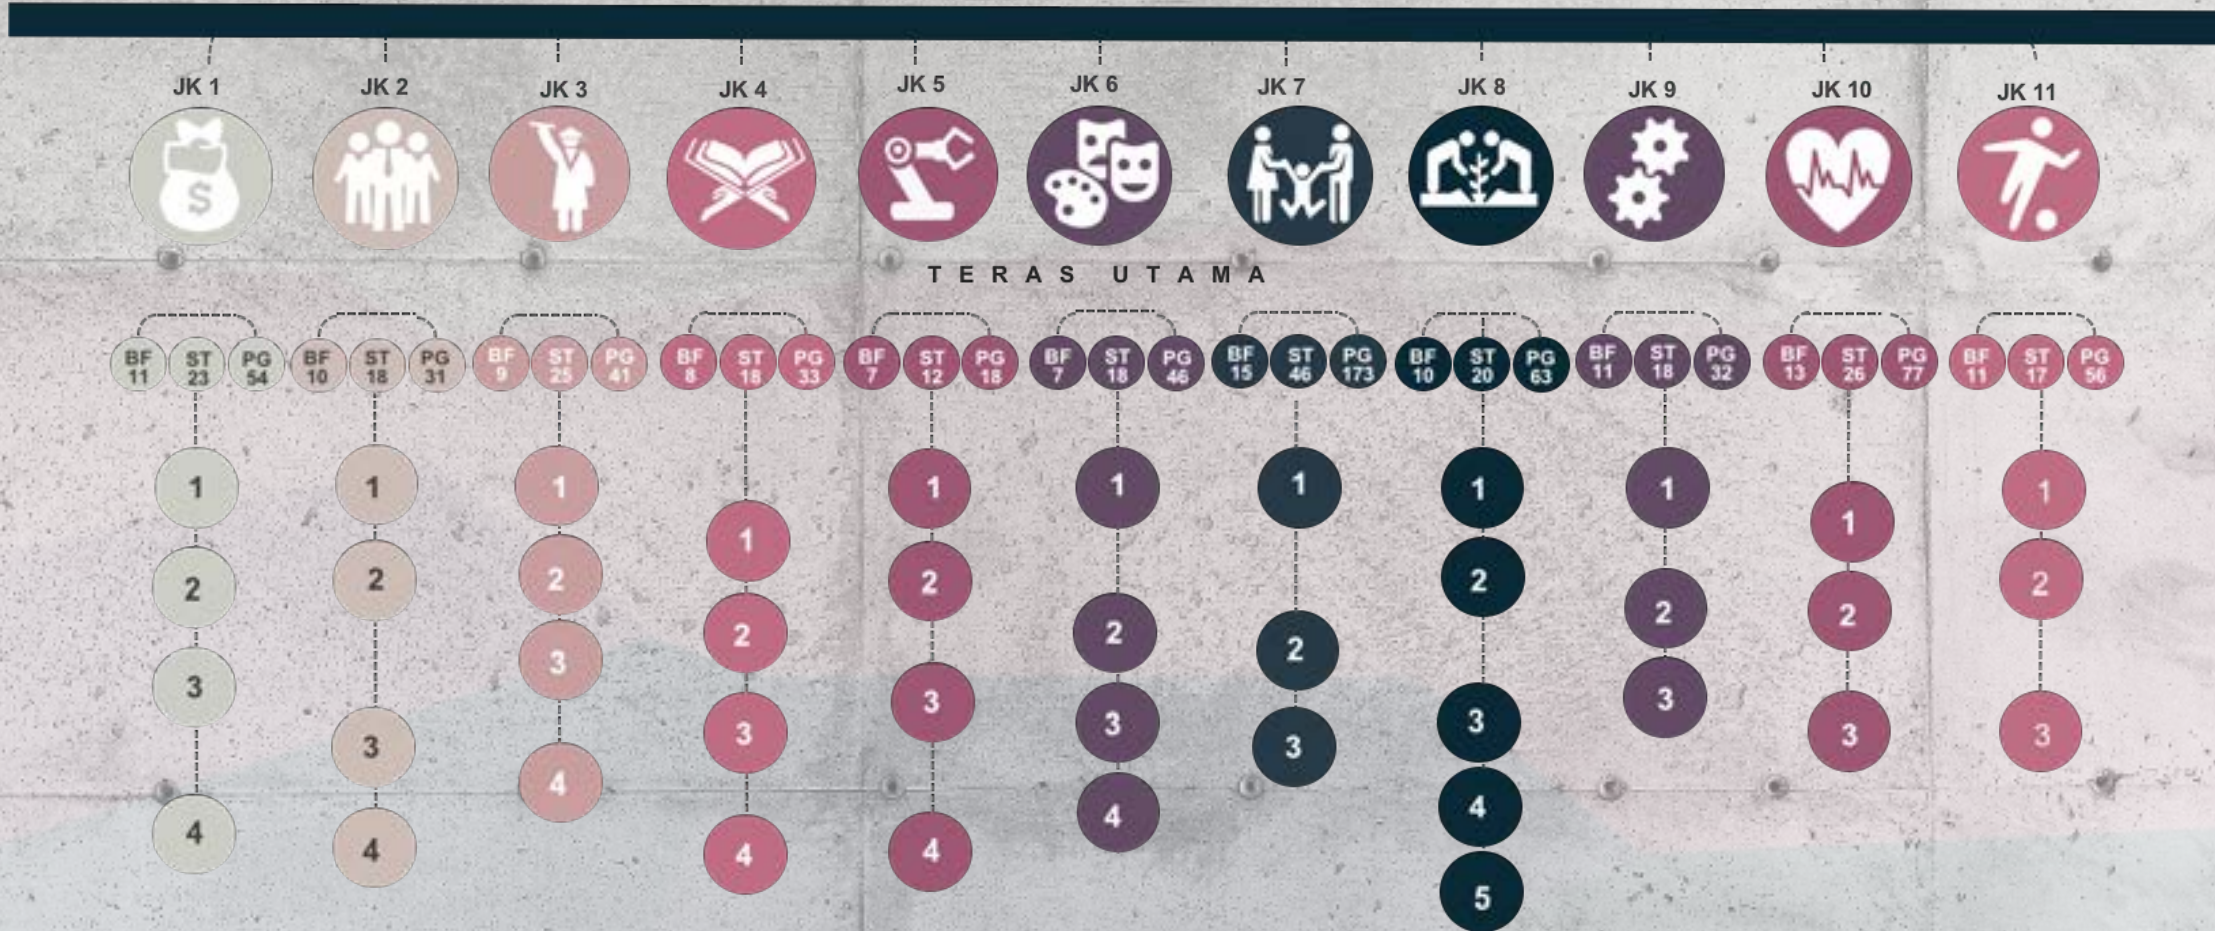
JK 1 JK 2 JK 3 JK 4 JK 5 JK 6 JK 7 JK 8 JK 9 JK 10 JK 11

TERAS UTAMA

| JK 1 | JK 2 | JK 3 | JK 4 | JK 5 | JK 6 | JK 7 | JK 8 | JK 9 | JK 10 | JK 11 |
|---|---|---|---|---|---|---|---|---|---|---|
| BF 11 | BF 10 | BF 9 | BF 8 | BF 7 | BF 7 | BF 15 | BF 10 | BF 11 | BF 13 | BF 11 |
| ST 23 | ST 18 | ST 25 | ST 18 | ST 12 | ST 18 | ST 46 | ST 20 | ST 18 | ST 26 | ST 17 |
| PG 54 | PG 31 | PG 41 | PG 33 | PG 18 | PG 46 | PG 173 | PG 63 | PG 32 | PG 77 | PG 56 |
| 1 2 3 4 | 1 2 3 4 | 1 2 3 4 | 1 2 3 4 | 1 2 3 4 | 1 2 3 4 | 1 2 3 | 1 2 3 4 5 | 1 2 3 | 1 2 3 | 1 2 3 |